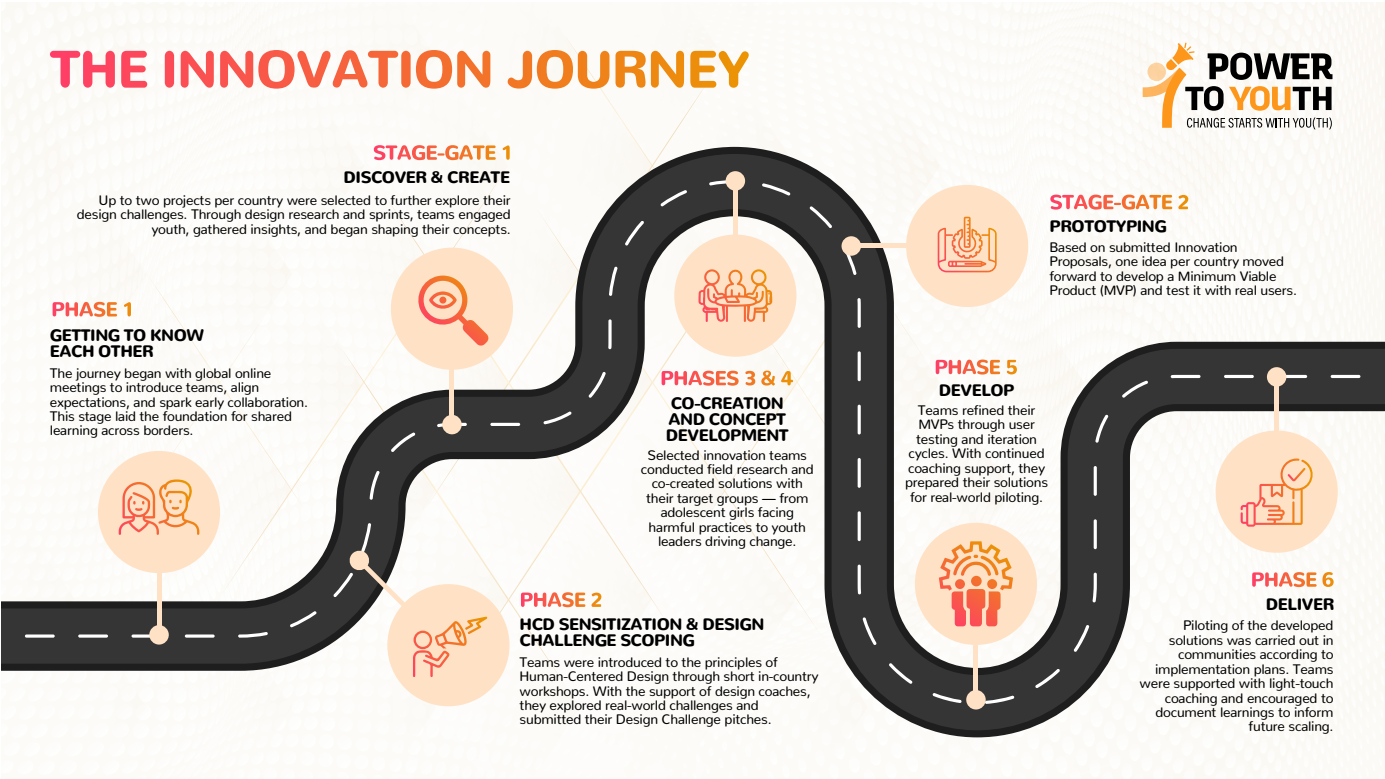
THE INNOVATION JOURNEY

POWER TO YOUTH
CHANGE STARTS WITH YOU(TH)

STAGE-GATE 1
DISCOVER & CREATE
Up to two projects per country were selected to further explore their design challenges. Through design research and sprints, teams engaged youth, gathered insights, and began shaping their concepts.

PHASE 1
GETTING TO KNOW EACH OTHER
The journey began with global online meetings to introduce teams, align expectations, and spark early collaboration. This stage laid the foundation for shared learning across borders.

PHASE 2
HCD SENSITIZATION & DESIGN CHALLENGE SCOPING
Teams were introduced to the principles of Human-Centered Design through short in-country workshops. With the support of design coaches, they explored real-world challenges and submitted their Design Challenge pitches.

PHASES 3 & 4
CO-CREATION AND CONCEPT DEVELOPMENT
Selected innovation teams conducted field research and co-created solutions with their target groups — from adolescent girls facing harmful practices to youth leaders driving change.

STAGE-GATE 2
PROTOTYPING
Based on submitted Innovation Proposals, one idea per country moved forward to develop a Minimum Viable Product (MVP) and test it with real users.

PHASE 5
DEVELOP
Teams refined their MVPs through user testing and iteration cycles. With continued coaching support, they prepared their solutions for real-world piloting.

PHASE 6
DELIVER
Piloting of the developed solutions was carried out in communities according to implementation plans. Teams were supported with light-touch coaching and encouraged to document learnings to inform future scaling.